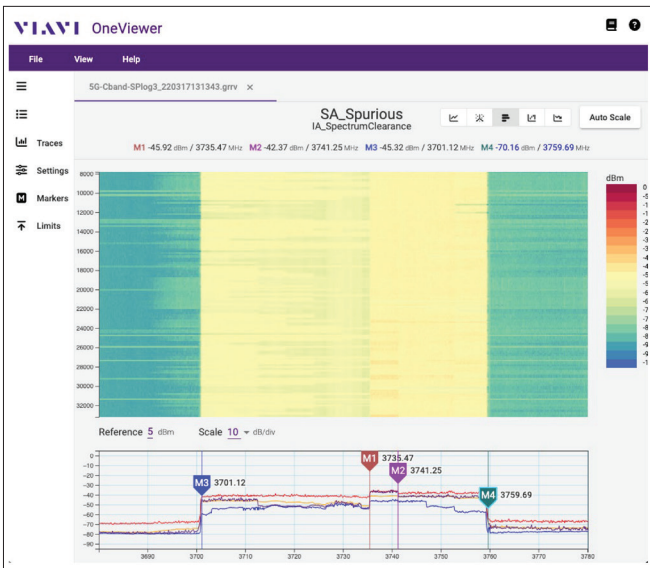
VIAVI OneViewer

File View Help

5G-Cband-SPlog3_220317131343.grrv ×

Traces
Settings
Markers
Limits

SA_Spurious
IA_SpectrumClearance

Auto Scale

M1 -45.92 dBm / 3735.47 MHz M2 -42.37 dBm / 3741.25 MHz M3 -45.32 dBm / 3701.12 MHz M4 -70.16 dBm / 3759.69 MHz

8000
10000
12000
14000
16000
18000
20000
22000
24000
26000
28000
30000
32000

dBm
0
-5
-1
-1
-2
-2
-3
-3
-4
-4
-5
-5
-6
-6
-7
-7
-8
-8
-9
-9
-1

Reference 5 dBm Scale 10 dB/div

0
-10
-20
-30
-40
-50
-60
-70
-80
-90

M1 3735.47
M2 3741.25
M3 3701.12
M4 3759.69

3690 3700 3710 3720 3730 3740 3750 3760 3770 3780